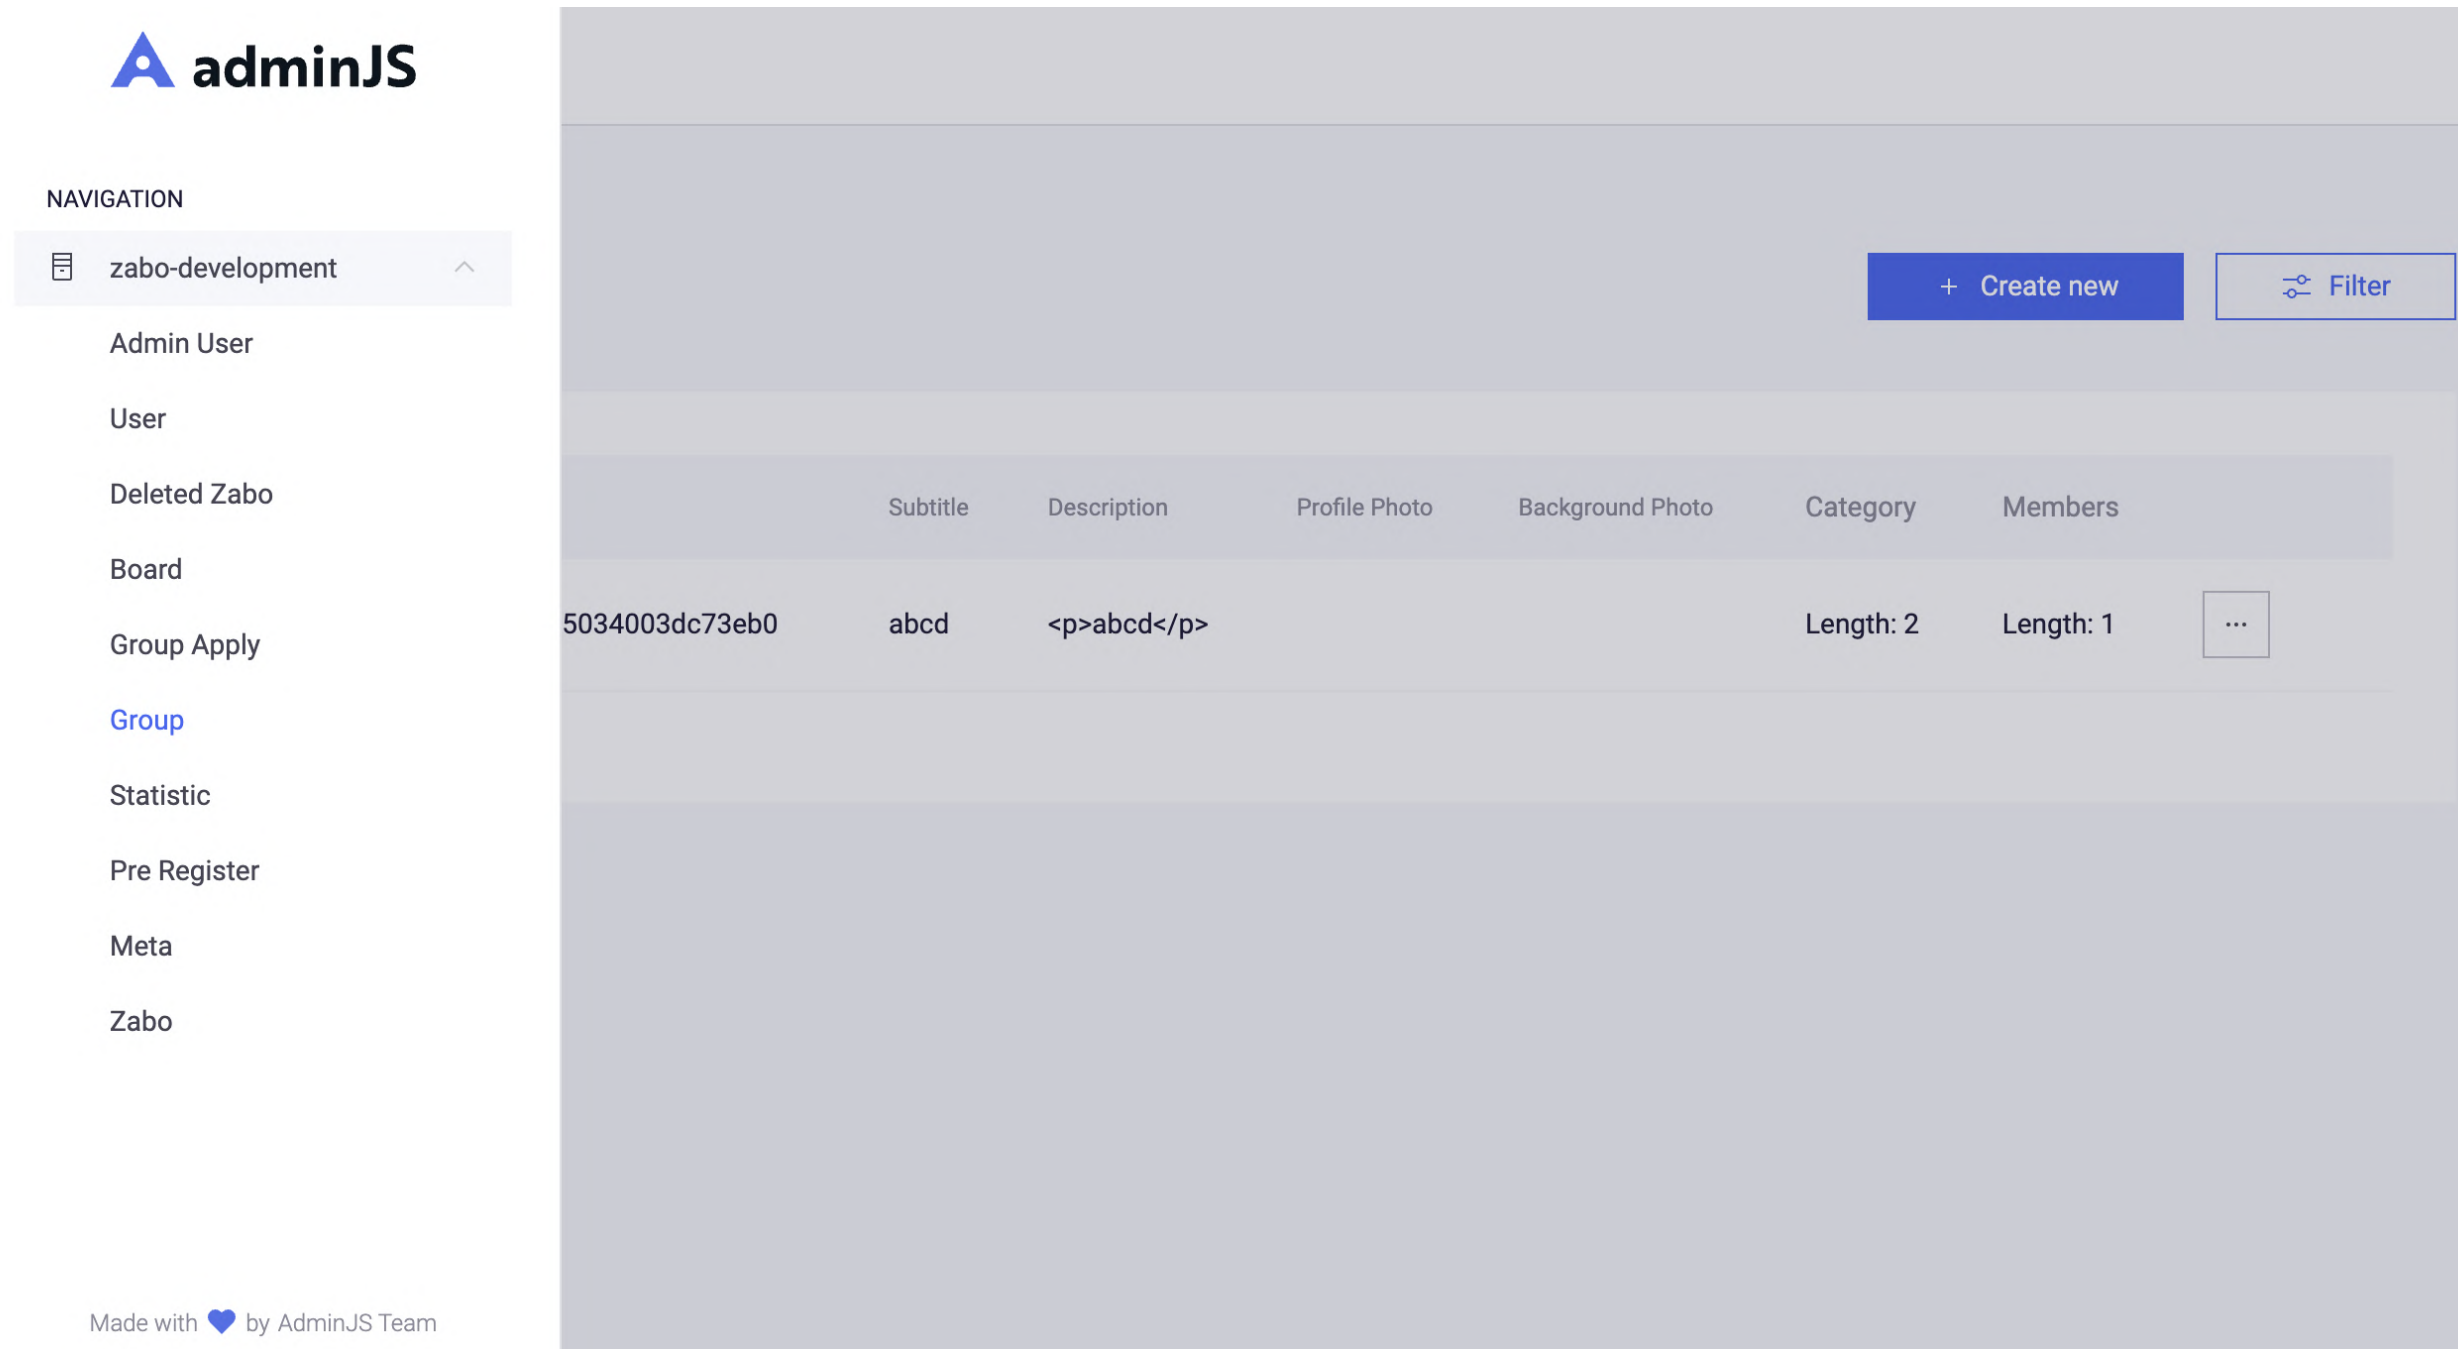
adminJS

NAVIGATION

zabo-development

Admin User

User

Deleted Zabo

Board

Group Apply

Group

Statistic

Pre Register

Meta

Zabo

Made with by AdminJS Team

+ Create new

Filter

| | Subtitle | Description | Profile Photo | Background Photo | Category | Members | |
|---|---|---|---|---|---|---|---|
| 5034003dc73eb0 | abcd | <p>abcd</p> | | | Length: 2 | Length: 1 | ··· |